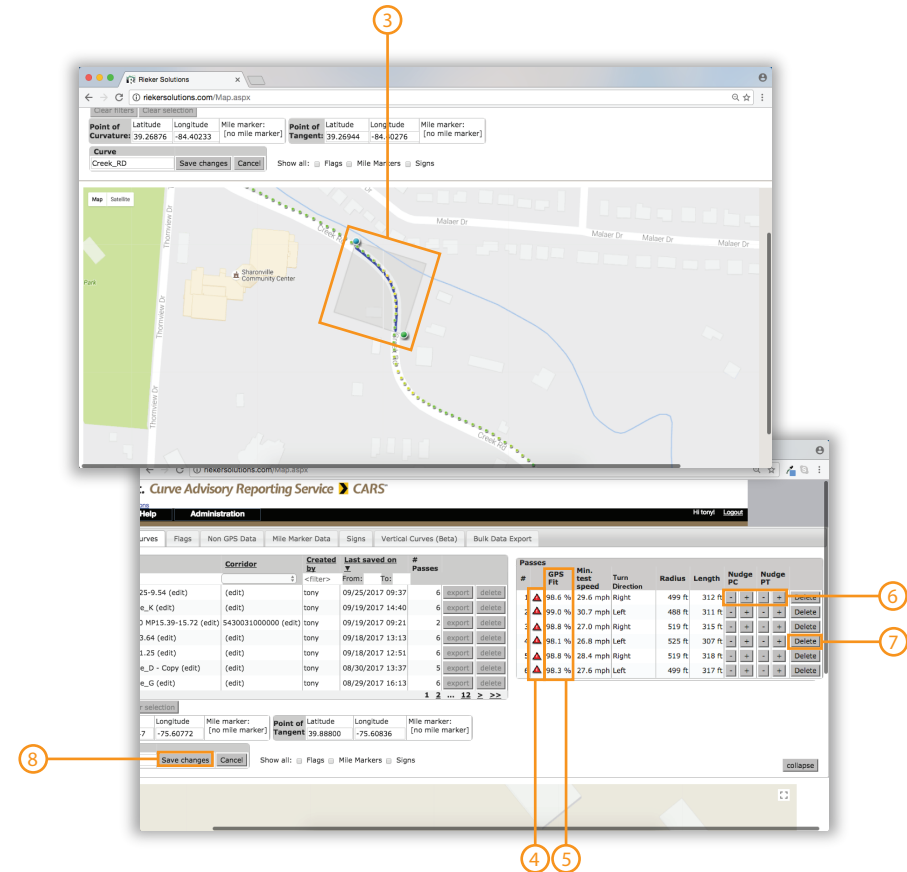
3

Rieker Solutions

riekersolutions.com/Map.aspx

Clear filters Clear selection

| Point of Curvature: | Latitude 39.26876 | Longitude -84.40233 | Mile marker: [no mile marker] |
|---|---|---|---|

| Point of Tangent: | Latitude 39.26944 | Longitude -84.40276 | Mile marker: [no mile marker] |
|---|---|---|---|

Curve
Creek_RD
Save changes Cancel

Show all: Flags Mile Markers Signs

Map Satellite

Malaer Dr Malaer Dr Malaer Dr Malaer Dr
Creek Rd
Sharonville Community Center
Park
Thornview Dr
Thornview Dr
Creek Rd

riekersolutions.com/Map.aspx

Curve Advisory Reporting Service CARS

Help Administration Hi tony! Logout

urves Flags Non GPS Data Mile Marker Data Signs Vertical Curves (Beta) Bulk Data Export

| | Corridor | Created by | Last saved on | # Passes | | |
|---|---|---|---|---|---|---|
| | | <filter> | From: To: | | | |
| 25-9.54 (edit) | (edit) | tony | 09/25/2017 09:37 | 6 | export | delete |
| e_K (edit) | (edit) | tony | 09/19/2017 14:40 | 6 | export | delete |
| ) MP15.39-15.72 (edit) | 5430031000000 (edit) | tony | 09/19/2017 09:21 | 2 | export | delete |
| 3.64 (edit) | (edit) | tony | 09/18/2017 13:13 | 6 | export | delete |
| 1.25 (edit) | (edit) | tony | 09/18/2017 12:51 | 6 | export | delete |
| e_D - Copy (edit) | (edit) | tony | 08/30/2017 13:37 | 5 | export | delete |
| e_G (edit) | (edit) | tony | 08/29/2017 16:13 | 6 | export | delete |

1 2 ... 12 > >>

Passes

| # | | GPS Fit | Min. test speed | Turn Direction | Radius | Length | Nudge PC | Nudge PT | |
|---|---|---|---|---|---|---|---|---|---|
| 1 | | 98.6 % | 29.6 mph | Right | 499 ft | 312 ft | - + | - + | Delete |
| 2 | | 99.0 % | 30.7 mph | Left | 488 ft | 311 ft | - + | - + | Delete |
| 3 | | 98.8 % | 27.0 mph | Right | 519 ft | 315 ft | - + | - + | Delete |
| 4 | | 98.1 % | 26.8 mph | Left | 525 ft | 307 ft | - + | - + | Delete |
| 5 | | 98.8 % | 28.4 mph | Right | 519 ft | 318 ft | - + | - + | Delete |
| 6 | | 98.3 % | 27.6 mph | Left | 499 ft | 317 ft | - + | - + | Delete |

6
7

r selection

| 7 | Longitude -75.60772 | Mile marker: [no mile marker] |
|---|---|---|

| Point of Tangent | Latitude 39.88800 | Longitude -75.60836 | Mile marker: [no mile marker] |
|---|---|---|---|

8
Save changes Cancel

Show all: Flags Mile Markers Signs

collapse

4 5